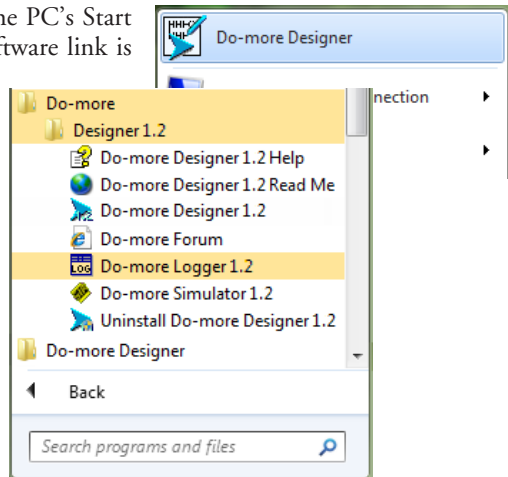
ne PC's Start
ftware link is

Do-more Designer

nection

Do-more
Designer 1.2
Do-more Designer 1.2 Help
Do-more Designer 1.2 Read Me
Do-more Designer 1.2
Do-more Forum
Do-more Logger 1.2
Do-more Simulator 1.2
Uninstall Do-more Designer 1.2
Do-more Designer

Back

Search programs and files